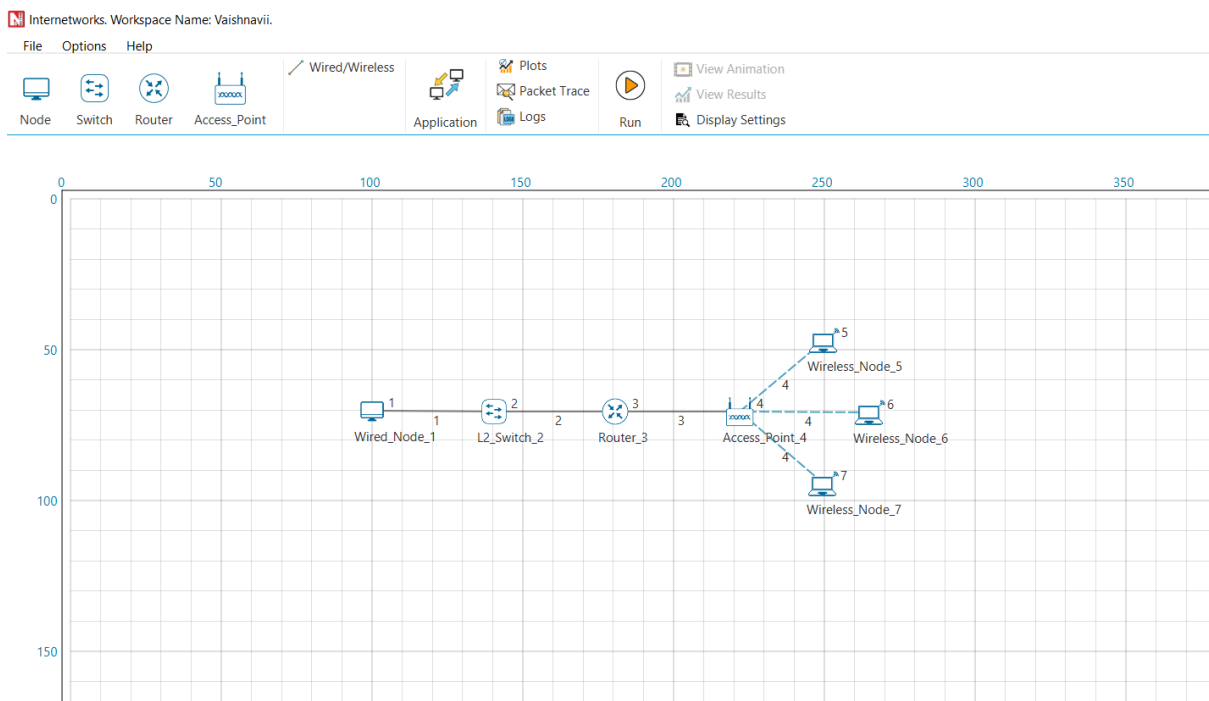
Internetworks. Workspace Name: Vaishnavii.

File Options Help

Node Switch Router Access_Point

Wired/Wireless

Application

Plots
Packet Trace
Logs

Run

View Animation
View Results
Display Settings

0 50 100 150 200 250 300 350

0
50
100
150

1
Wired_Node_1
1
2
L2_Switch_2
2
3
Router_3
3
4
Access_Point_4
5
Wireless_Node_5
4
6
Wireless_Node_6
4
4
7
Wireless_Node_7